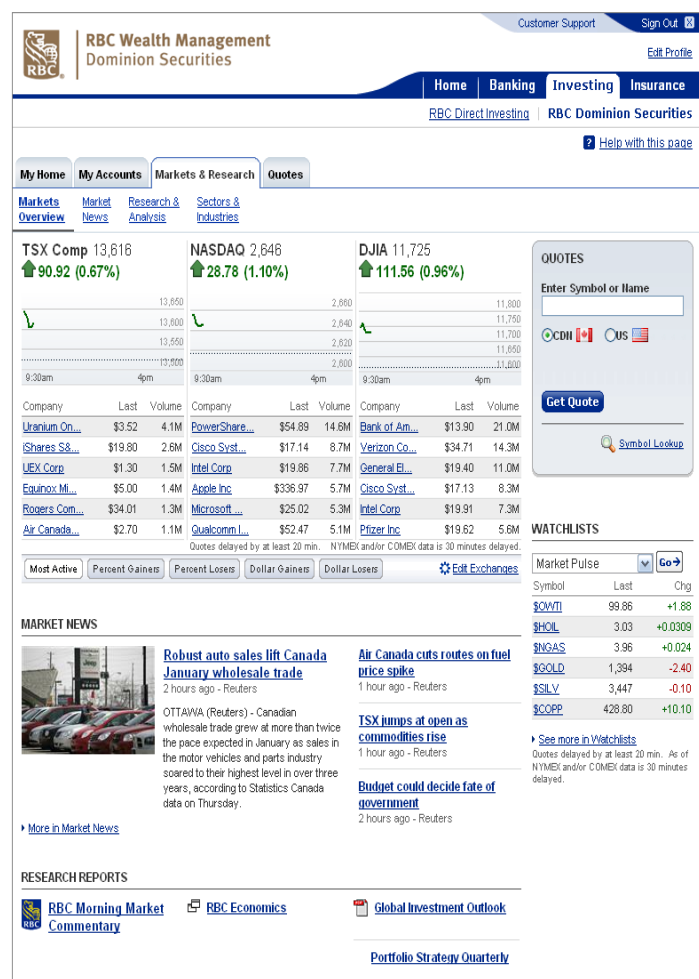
Customer Support Sign Out

RBC RBC Wealth Management Dominion Securities

Edit Profile

Home Banking Investing Insurance

RBC Direct Investing | RBC Dominion Securities

Help with this page

My Home My Accounts Markets & Research Quotes

Markets Overview Market News Research & Analysis Sectors & Industries

TSX Comp 13,616
90.92 (0.67%)

13,650
13,600
13,550
13,500
9:30am 4pm

NASDAQ 2,646
28.78 (1.10%)

2,660
2,640
2,620
2,600
9:30am 4pm

DJIA 11,725
111.56 (0.96%)

11,800
11,750
11,700
11,650
11,600
9:30am 4pm

| Company | Last | Volume |
|---|---|---|
| Uranium On... | $3.52 | 4.1M |
| iShares S&... | $19.80 | 2.6M |
| UEX Corp | $1.30 | 1.5M |
| Equinox Mi... | $5.00 | 1.4M |
| Rogers Com... | $34.01 | 1.3M |
| Air Canada... | $2.70 | 1.1M |

| Company | Last | Volume |
|---|---|---|
| PowerShare... | $54.89 | 14.6M |
| Cisco Syst... | $17.14 | 8.7M |
| Intel Corp | $19.86 | 7.7M |
| Apple Inc | $336.97 | 5.7M |
| Microsoft ... | $25.02 | 5.3M |
| Qualcomm I... | $52.47 | 5.1M |

| Company | Last | Volume |
|---|---|---|
| Bank of Am... | $13.90 | 21.0M |
| Verizon Co... | $34.71 | 14.3M |
| General El... | $19.40 | 11.0M |
| Cisco Syst... | $17.13 | 8.3M |
| Intel Corp | $19.91 | 7.3M |
| Pfizer Inc | $19.62 | 5.6M |

Quotes delayed by at least 20 min. NYMEX and/or COMEX data is 30 minutes delayed.

Most Active Percent Gainers Percent Losers Dollar Gainers Dollar Losers Edit Exchanges

QUOTES
Enter Symbol or Name
CDN US
Get Quote
Symbol Lookup

WATCHLISTS
Market Pulse Go

| Symbol | Last | Chg |
|---|---|---|
| $OWTI | 99.86 | +1.88 |
| $HOIL | 3.03 | +0.0309 |
| $NGAS | 3.96 | +0.024 |
| $GOLD | 1,394 | -2.40 |
| $SILV | 3,447 | -0.10 |
| $COPP | 428.80 | +10.10 |

See more in Watchlists
Quotes delayed by at least 20 min. As of NYMEX and/or COMEX data is 30 minutes delayed.

MARKET NEWS

Robust auto sales lift Canada January wholesale trade
2 hours ago - Reuters
OTTAWA (Reuters) - Canadian wholesale trade grew at more than twice the pace expected in January as sales in the motor vehicles and parts industry soared to their highest level in over three years, according to Statistics Canada data on Thursday.

Air Canada cuts routes on fuel price spike
1 hour ago - Reuters

TSX jumps at open as commodities rise
1 hour ago - Reuters

Budget could decide fate of government
2 hours ago - Reuters

More in Market News

RESEARCH REPORTS

RBC Morning Market Commentary
RBC Economics
Global Investment Outlook
Portfolio Strategy Quarterly